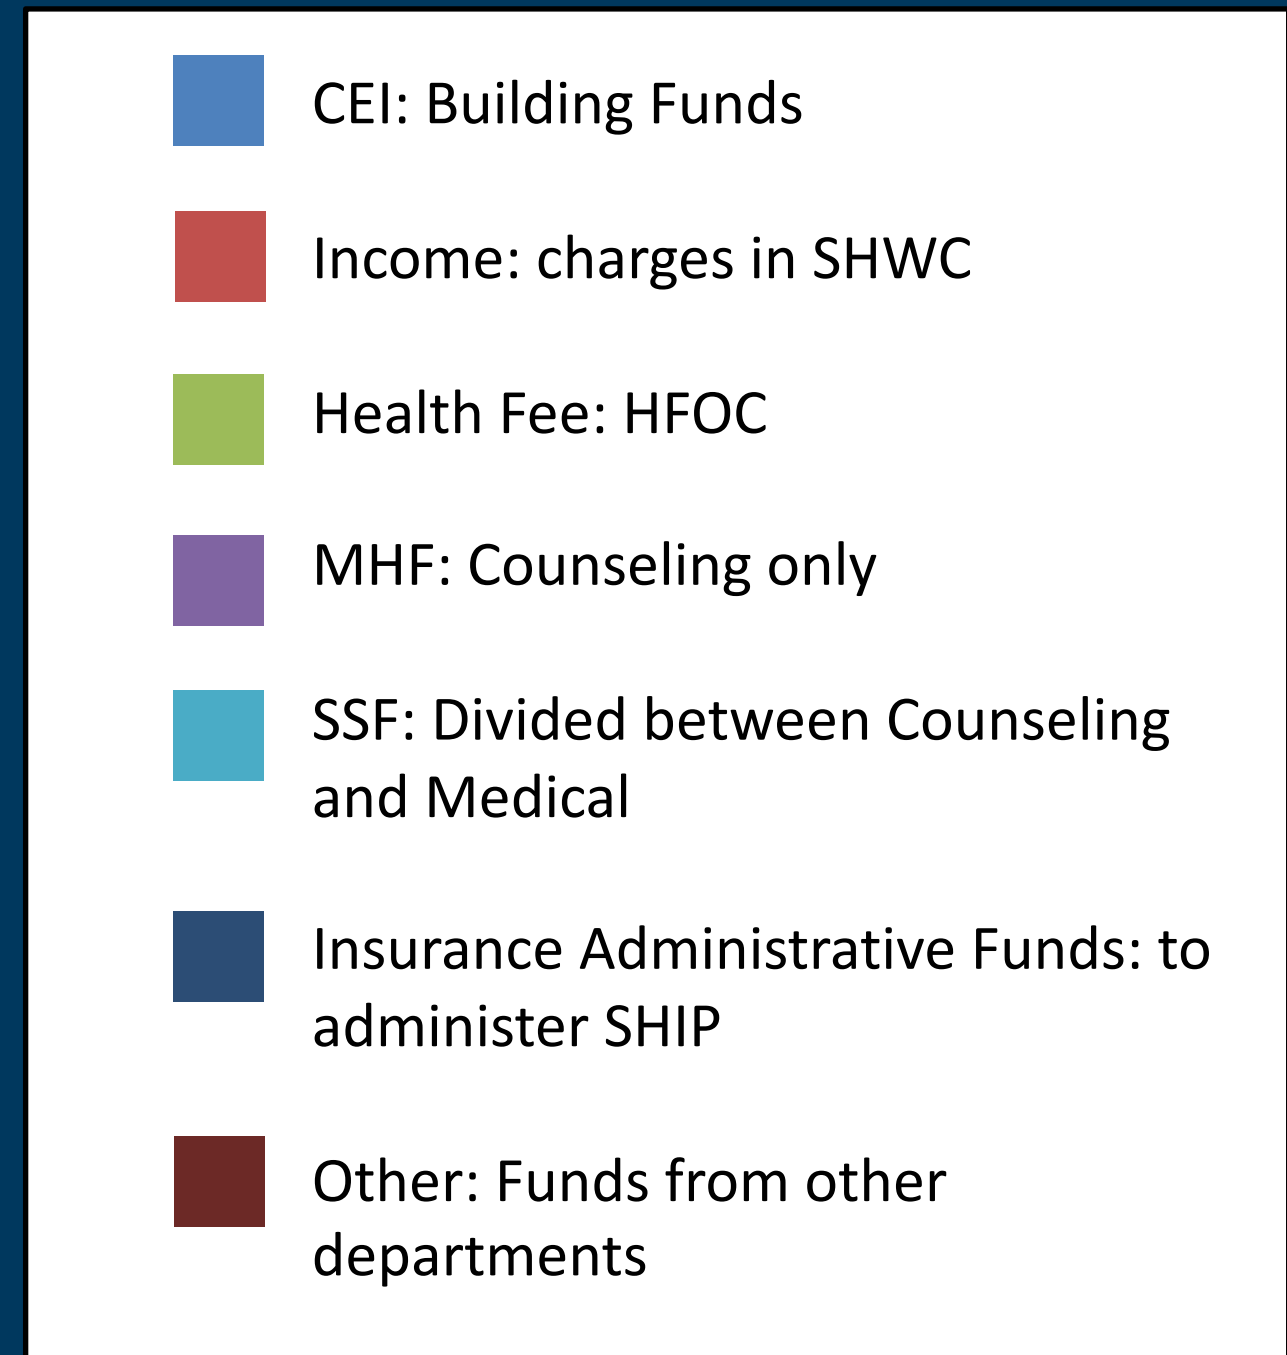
CEI: Building Funds

Income: charges in SHWC

Health Fee: HFOC

MHF: Counseling only

SSF: Divided between Counseling and Medical

Insurance Administrative Funds: to administer SHIP

Other: Funds from other departments